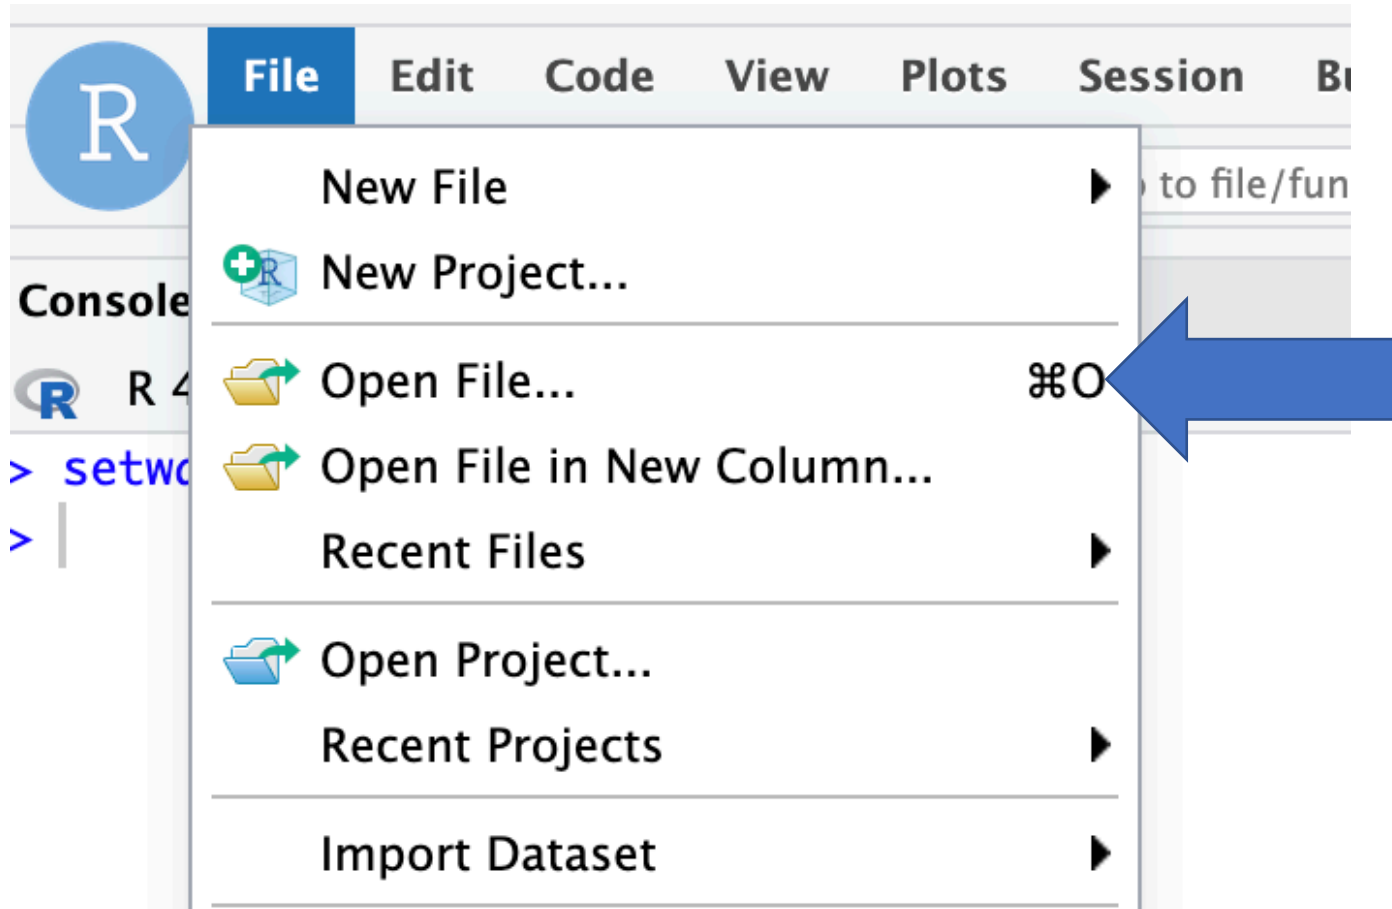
R

File Edit Code View Plots Session Bu

New File

New Project...

Open File... ⌘O

Open File in New Column...

Recent Files

Open Project...

Recent Projects

Import Dataset

to file/fun

Console

R 4

> setwd

>